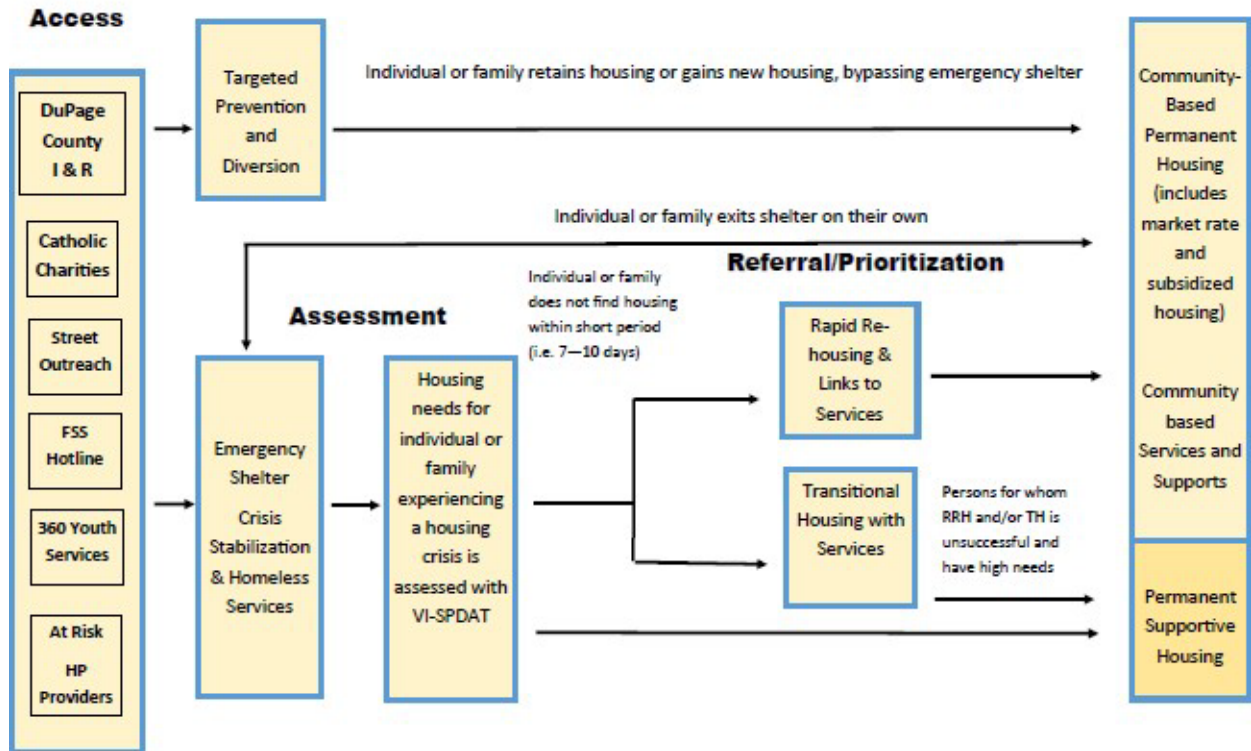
Access

DuPage County I & R

Catholic Charities

Street Outreach

FSS Hotline

360 Youth Services

At Risk HP Providers

Targeted Prevention and Diversion

Individual or family retains housing or gains new housing, bypassing emergency shelter

Individual or family exits shelter on their own

Assessment

Emergency Shelter Crisis Stabilization & Homeless Services

Housing needs for individual or family experiencing a housing crisis is assessed with VI-SPDAT

Individual or family does not find housing within short period (i.e. 7—10 days)

Referral/Prioritization

Rapid Re-housing & Links to Services

Transitional Housing with Services

Persons for whom RRH and/or TH is unsuccessful and have high needs

Community-Based Permanent Housing (includes market rate and subsidized housing)

Community based Services and Supports

Permanent Supportive Housing